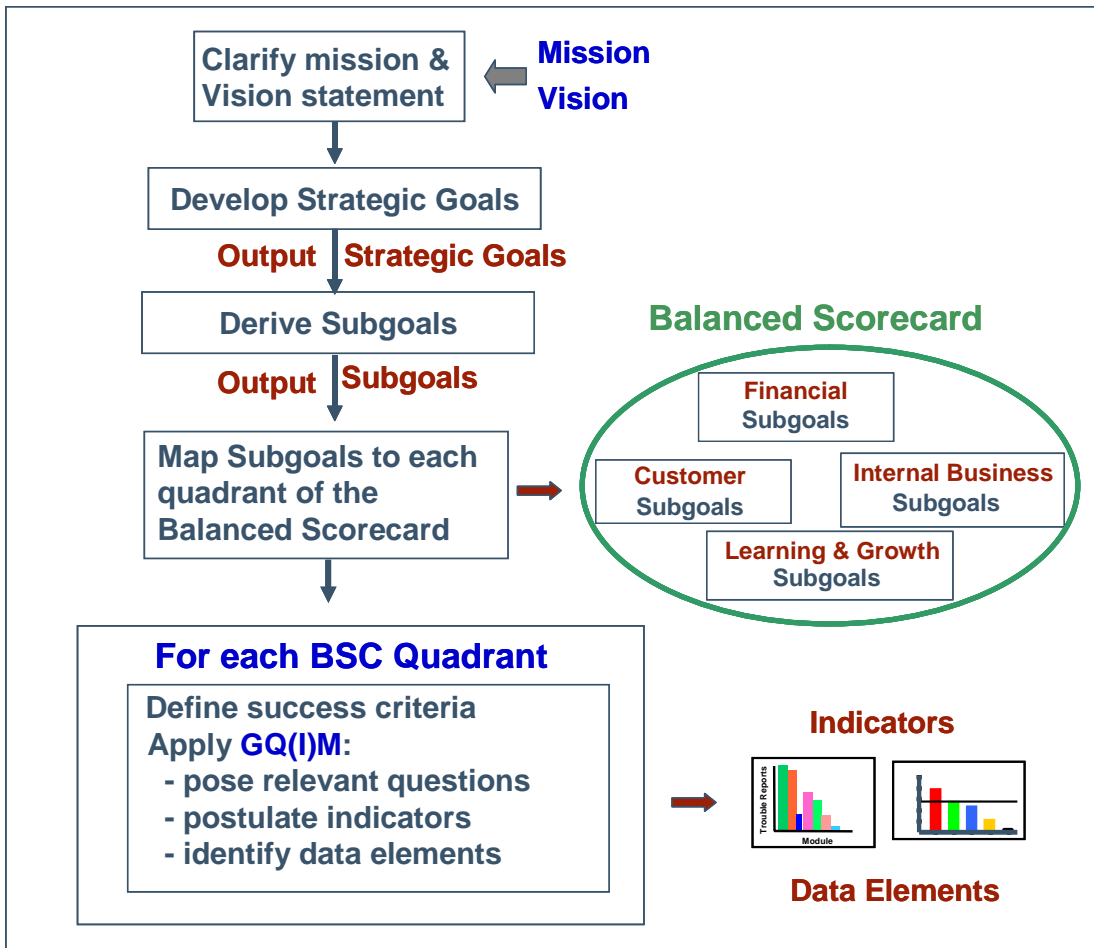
Clarify mission & Vision statement

Mission
Vision

Develop Strategic Goals

Output Strategic Goals

Derive Subgoals

Output Subgoals

Map Subgoals to each quadrant of the Balanced Scorecard

Balanced Scorecard

Financial Subgoals

Customer Subgoals

Internal Business Subgoals

Learning & Growth Subgoals

For each BSC Quadrant

Define success criteria
Apply GQ(I)M:
- pose relevant questions
- postulate indicators
- identify data elements

Indicators

Trouble Reports

Module

Data Elements